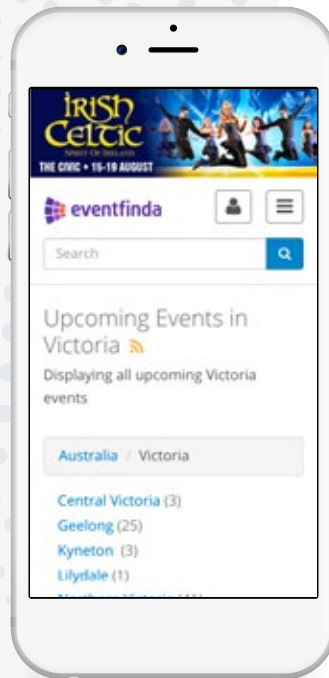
IRISH CELTIC
SPIRIT OF IRELAND
THE CIVIC • 15-19 AUGUST

eventfinda

Search

Upcoming Events in Victoria

Displaying all upcoming Victoria events

Australia / Victoria

Central Victoria (3)
Geelong (25)
Kyneton (3)
Lilydale (1)
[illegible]